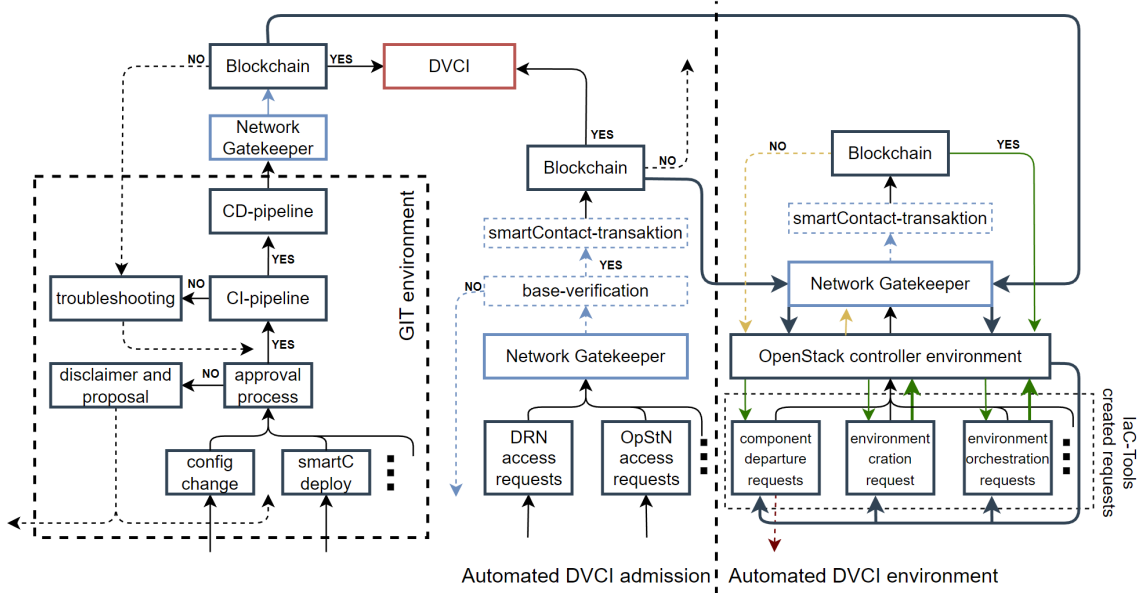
NO
Blockchain
YES
DVCI
Network Gatekeeper
CD-pipeline
GIT environment
YES
NO
troubleshooting
CI-pipeline
YES
NO
disclaimer and proposal
approval process
config change
smartC deploy
YES
Blockchain
NO
smartContact-transaktion
YES
NO
base-verification
Network Gatekeeper
DRN access requests
OpStN access requests
NO
Blockchain
YES
smartContact-transaktion
Network Gatekeeper
OpenStack controller environment
component departure requests
environment cration request
environment orchestration requests
IaC-Tools created requests
Automated DVCI admission
Automated DVCI environment